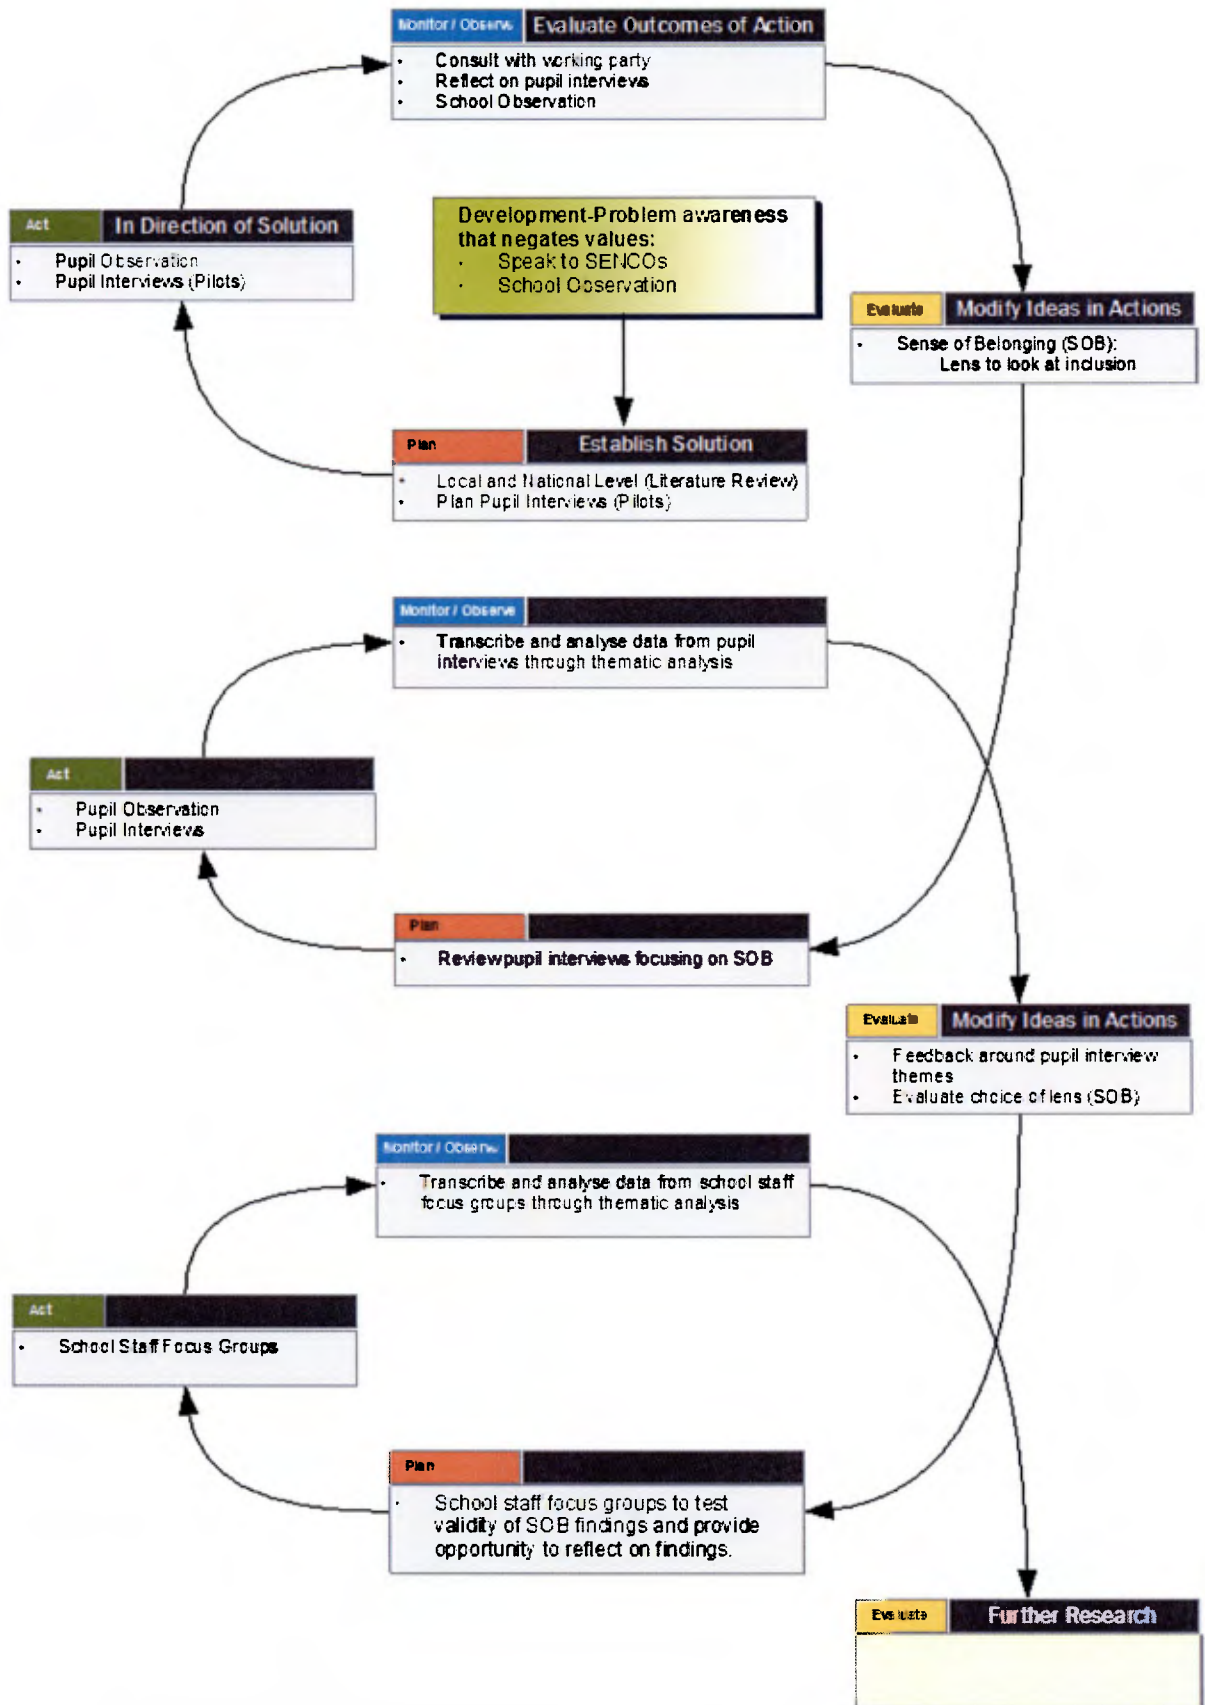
Monitor / Observe Evaluate Outcomes of Action
- Consult with working party
- Reflect on pupil interviews
- School Observation

Act In Direction of Solution
- Pupil Observation
- Pupil Interviews (Pilots)

Development-Problem awareness that negates values:
- Speak to SENCOs
- School Observation

Evaluate Modify Ideas in Actions
- Sense of Belonging (SOB): Lens to look at inclusion

Plan Establish Solution
- Local and National Level (Literature Review)
- Plan Pupil Interviews (Pilots)

Monitor / Observe
- Transcribe and analyse data from pupil interviews through thematic analysis

Act
- Pupil Observation
- Pupil Interviews

Plan
- Review pupil interviews focusing on SOB

Evaluate Modify Ideas in Actions
- Feedback around pupil interview themes
- Evaluate choice of lens (SOB)

Monitor / Observe
- Transcribe and analyse data from school staff focus groups through thematic analysis

Act
- School Staff Focus Groups

Plan
- School staff focus groups to test validity of SOB findings and provide opportunity to reflect on findings.

Evaluate Further Research